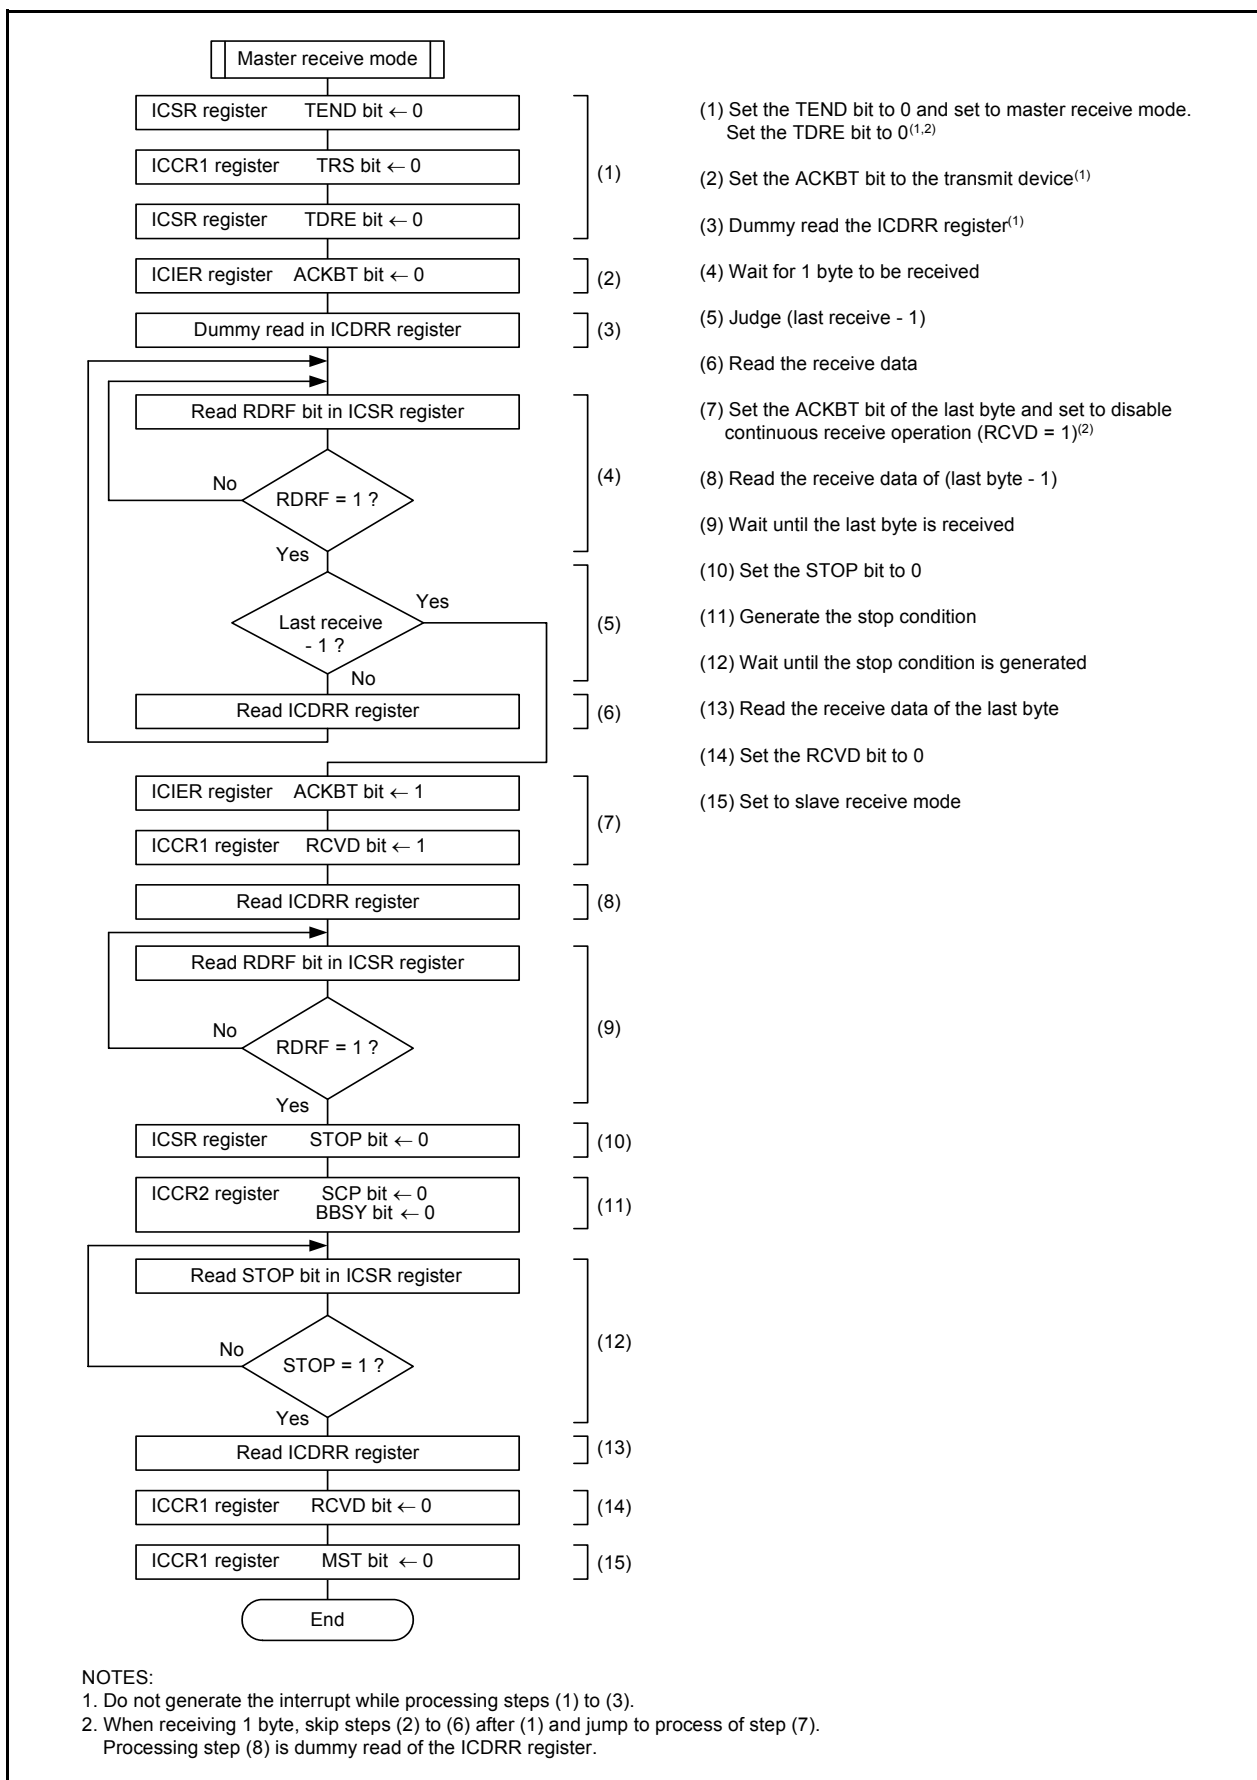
Master receive mode

ICSR register TEND bit ← 0

ICCR1 register TRS bit ← 0

ICSR register TDRE bit ← 0

(1)

ICIER register ACKBT bit ← 0

(2)

Dummy read in ICDRR register

(3)

Read RDRF bit in ICSR register

No

RDRF = 1 ?

Yes

(4)

Last receive - 1 ?

Yes

No

(5)

Read ICDRR register

(6)

ICIER register ACKBT bit ← 1

ICCR1 register RCVD bit ← 1

(7)

Read ICDRR register

(8)

Read RDRF bit in ICSR register

No

RDRF = 1 ?

Yes

(9)

ICSR register STOP bit ← 0

(10)

ICCR2 register SCP bit ← 0 BBSY bit ← 0

(11)

Read STOP bit in ICSR register

No

STOP = 1 ?

Yes

(12)

Read ICDRR register

(13)

ICCR1 register RCVD bit ← 0

(14)

ICCR1 register MST bit ← 0

(15)

End

(1) Set the TEND bit to 0 and set to master receive mode. Set the TDRE bit to $0^{(1,2)}$

(2) Set the ACKBT bit to the transmit device$^{(1)}$

(3) Dummy read the ICDRR register$^{(1)}$

(4) Wait for 1 byte to be received

(5) Judge (last receive - 1)

(6) Read the receive data

(7) Set the ACKBT bit of the last byte and set to disable continuous receive operation (RCVD = 1)$^{(2)}$

(8) Read the receive data of (last byte - 1)

(9) Wait until the last byte is received

(10) Set the STOP bit to 0

(11) Generate the stop condition

(12) Wait until the stop condition is generated

(13) Read the receive data of the last byte

(14) Set the RCVD bit to 0

(15) Set to slave receive mode

NOTES:
1. Do not generate the interrupt while processing steps (1) to (3).
2. When receiving 1 byte, skip steps (2) to (6) after (1) and jump to process of step (7). Processing step (8) is dummy read of the ICDRR register.